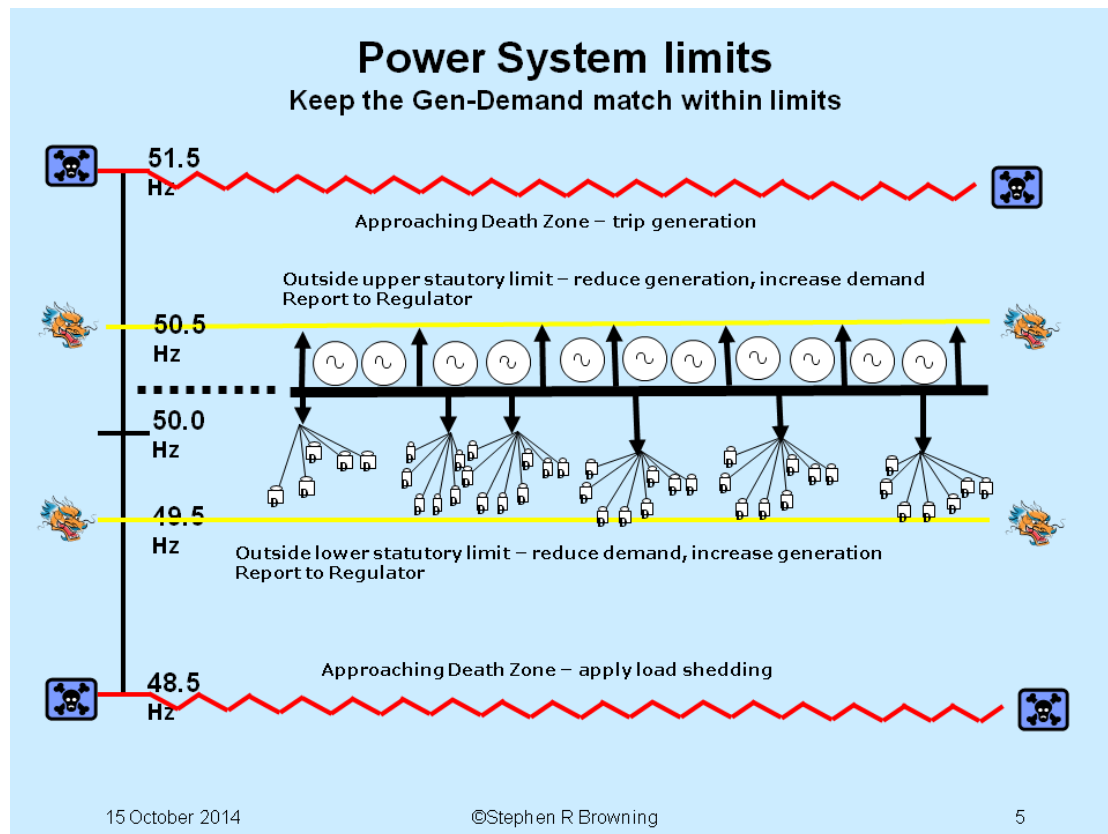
Power System limits
Keep the Gen-Demand match within limits

51.5 Hz

Approaching Death Zone – trip generation

Outside upper stautory limit – reduce generation, increase demand
Report to Regulator

50.5 Hz

50.0 Hz

49.5 Hz

Outside lower statutory limit – reduce demand, increase generation
Report to Regulator

Approaching Death Zone – apply load shedding

48.5 Hz

15 October 2014 ©Stephen R Browning 5